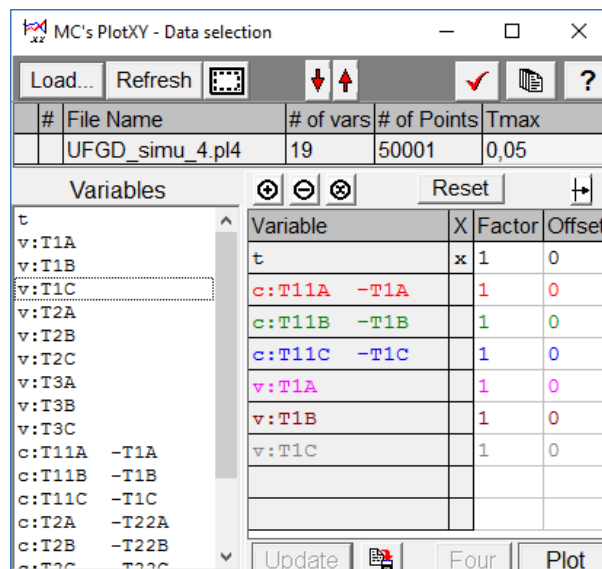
MC's PlotXY - Data selection

Load... Refresh

| # | File Name | # of vars | # of Points | Tmax |
|---|---|---|---|---|
| | UFGD_simu_4.pl4 | 19 | 50001 | 0,05 |

Variables

t
v:T1A
v:T1B
v:T1C
v:T2A
v:T2B
v:T2C
v:T3A
v:T3B
v:T3C
c:T11A -T1A
c:T11B -T1B
c:T11C -T1C
c:T2A -T22A
c:T2B -T22B

Reset

| Variable | X | Factor | Offset |
|---|---|---|---|
| t | x | 1 | 0 |
| c:T11A -T1A | | 1 | 0 |
| c:T11B -T1B | | 1 | 0 |
| c:T11C -T1C | | 1 | 0 |
| v:T1A | | 1 | 0 |
| v:T1B | | 1 | 0 |
| v:T1C | | 1 | 0 |

Update Four Plot